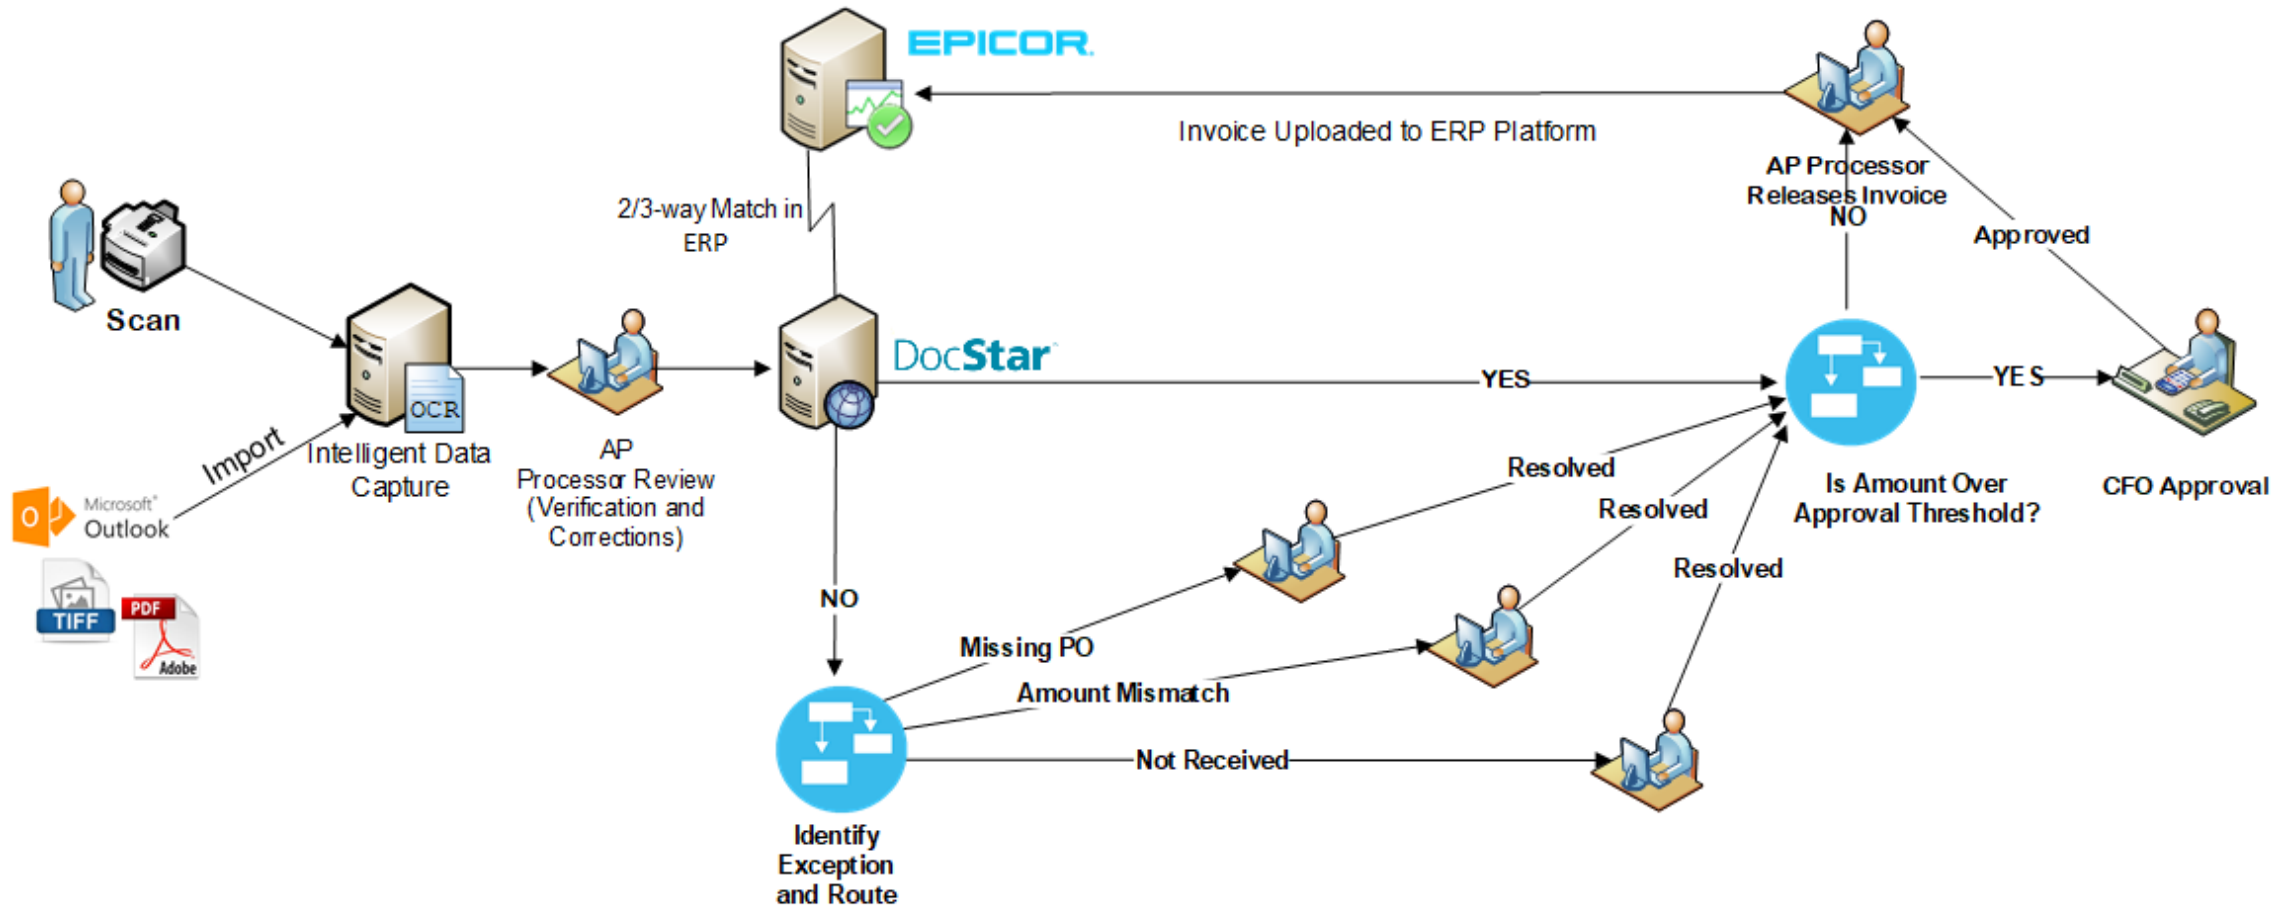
EPICOR

Invoice Uploaded to ERP Platform

AP Processor Releases Invoice

NO

Approved

2/3-way Match in ERP

Scan

OCR

Intelligent Data Capture

Import

Microsoft Outlook

TIFF

PDF

Adobe

AP Processor Review (Verification and Corrections)

DocStar

YES

YES

Is Amount Over Approval Threshold?

CFO Approval

Resolved

Resolved

Resolved

NO

Missing PO

Amount Mismatch

Not Received

Identify Exception and Route